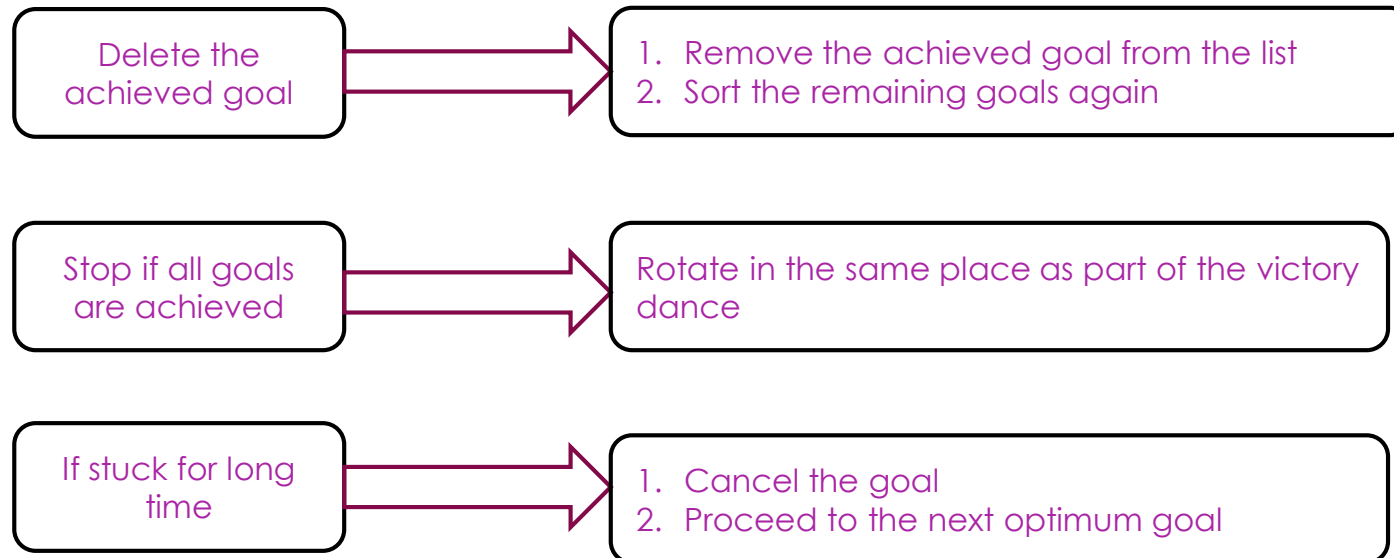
Delete the achieved goal

1. Remove the achieved goal from the list
2. Sort the remaining goals again

Stop if all goals are achieved

Rotate in the same place as part of the victory dance

If stuck for long time

1. Cancel the goal
2. Proceed to the next optimum goal